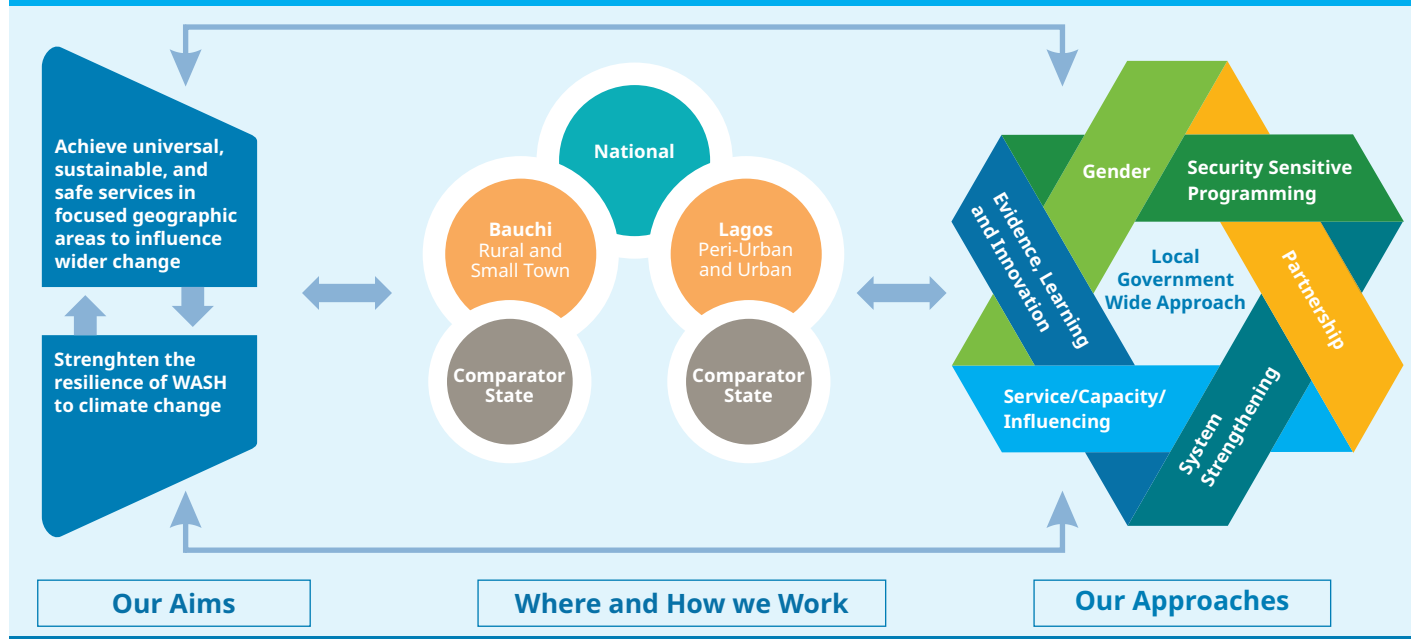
Achieve universal, sustainable, and safe services in focused geographic areas to influence wider change

Strenghten the resilience of WASH to climate change

National

Bauchi
Rural and Small Town

Lagos
Peri-Urban and Urban

Comparator State

Comparator State

Gender

Security Sensitive Programming

Evidence, Learning and Innovation

Local Government Wide Approach

Partnership

Service/Capacity/ Influencing

System Strengthening

Our Aims

Where and How we Work

Our Approaches